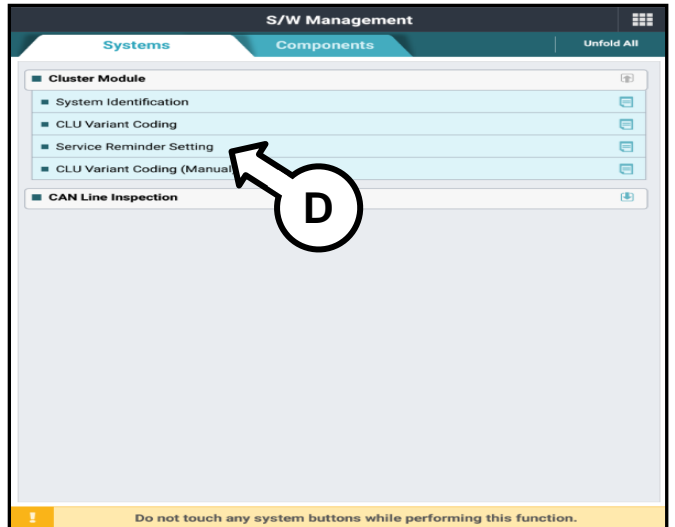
S/W Management

Systems

Components

Unfold All

Cluster Module

System Identification

CLU Variant Coding

Service Reminder Setting

CLU Variant Coding (Manua

CAN Line Inspection

D

!

Do not touch any system buttons while performing this function.